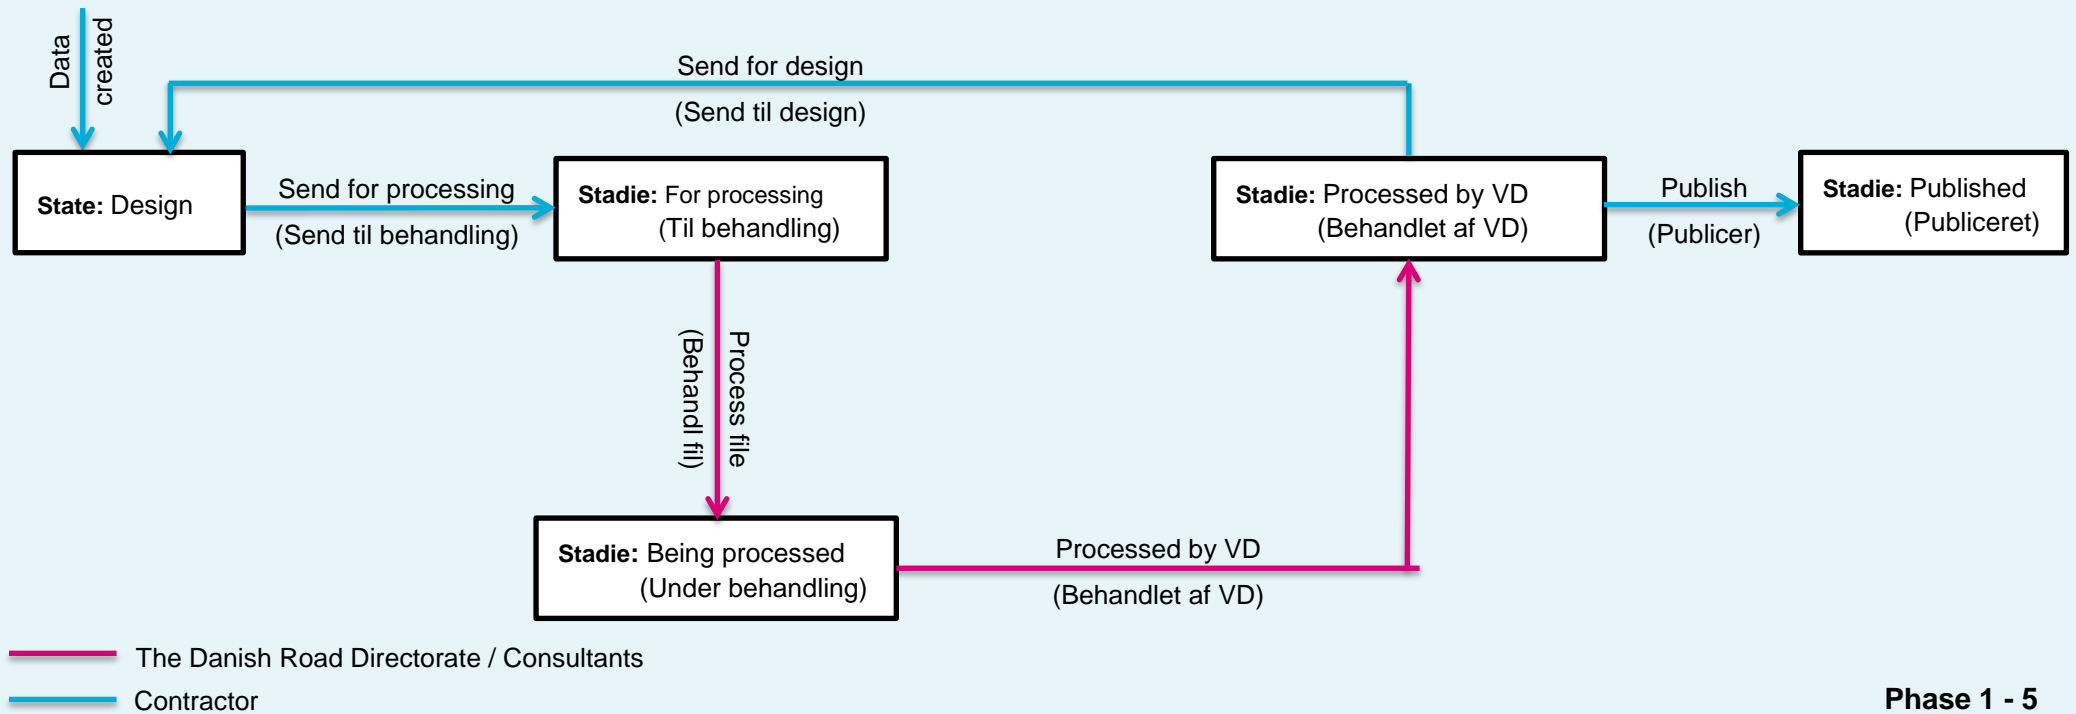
Data created

Send for design
(Send til design)

State: Design

Send for processing
(Send til behandling)

Stadie: For processing
(Til behandling)

Stadie: Processed by VD
(Behandlet af VD)

Publish
(Publicer)

Stadie: Published
(Publiceret)

Process file
(Behandl fil)

Stadie: Being processed
(Under behandling)

Processed by VD
(Behandlet af VD)

The Danish Road Directorate / Consultants
Contractor

Phase 1 - 5